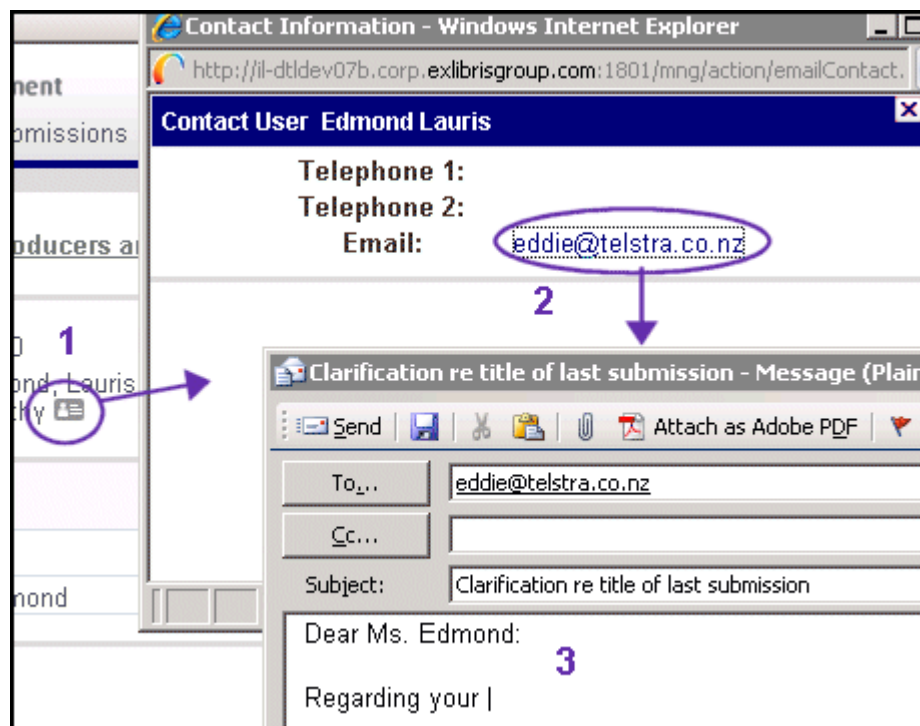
nent
bmissions
oducers a
0
ond, Lauris
thy
nond

Contact Information - Windows Internet Explorer
http://il-dtldev07b.corp.exlibrisgroup.com:1801/mng/action/emailContact.

Contact User Edmond Lauris

Telephone 1:
Telephone 2:
Email: eddie@telstra.co.nz

1
2

Clarification re title of last submission - Message (Plai

Send | Attach as Adobe PDF

To... eddie@telstra.co.nz
Cc...
Subject: Clarification re title of last submission

Dear Ms. Edmond:

3

Regarding your |